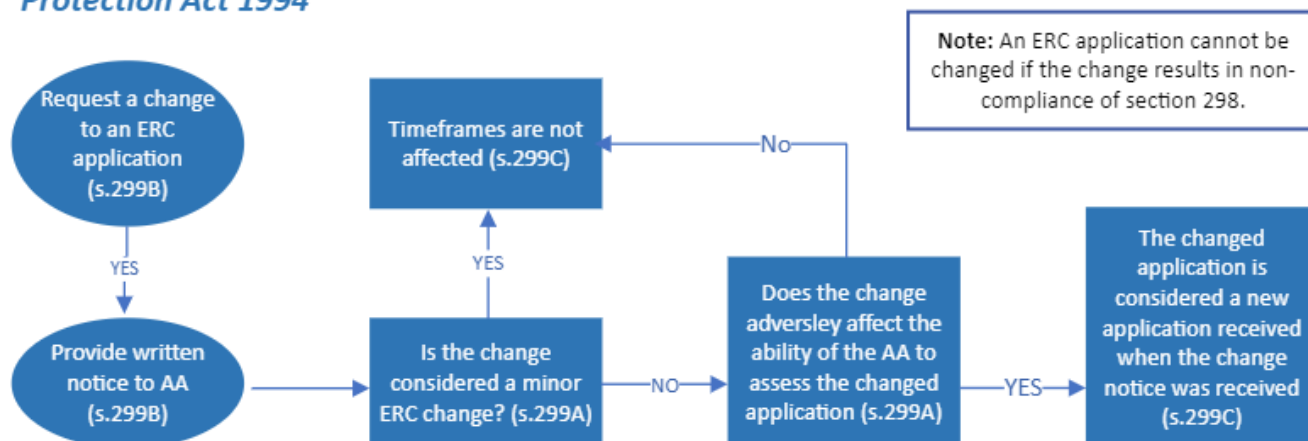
Protection Act 1994

Note: An ERC application cannot be changed if the change results in non-compliance of section 298.

Request a change to an ERC application (s.299B)

YES

Provide written notice to AA (s.299B)

Timeframes are not affected (s.299C)

No

YES

Is the change considered a minor ERC change? (s.299A)

NO

Does the change adversley affect the ability of the AA to assess the changed application (s.299A)

YES

The changed application is considered a new application received when the change notice was received (s.299C)